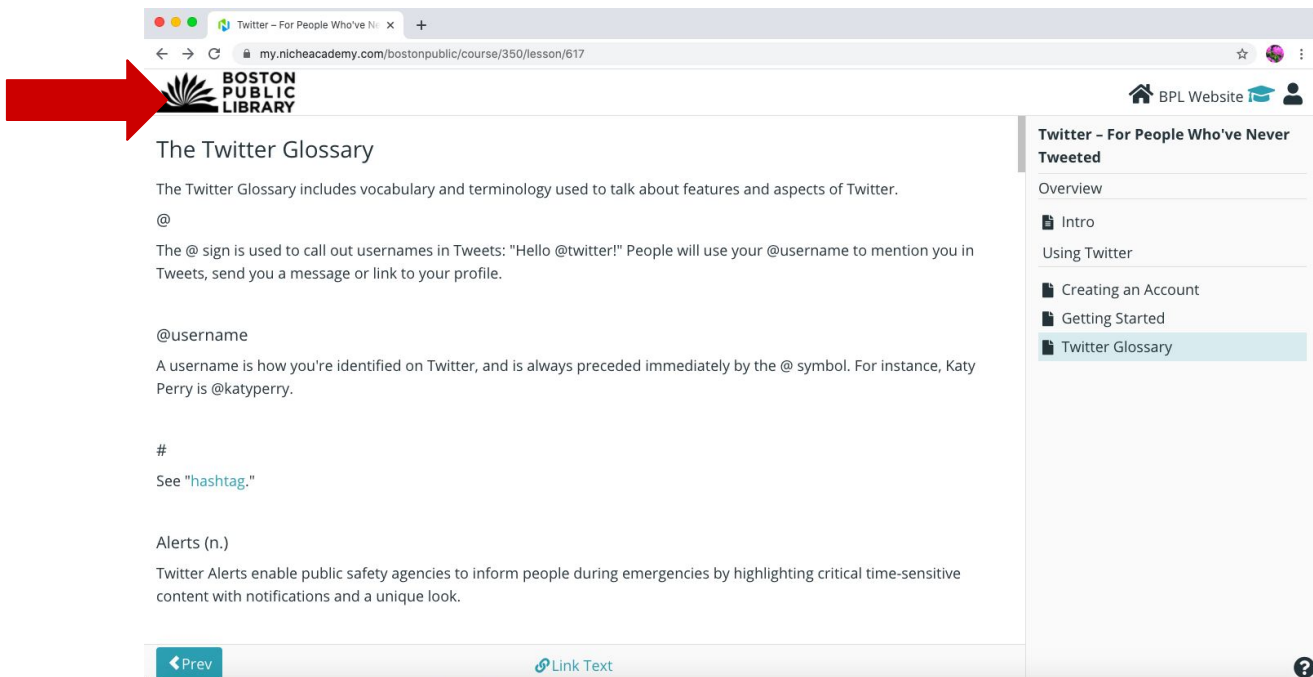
Twitter – For People Who've Ne ×
+
my.nicheacademy.com/bostonpublic/course/350/lesson/617

BOSTON PUBLIC LIBRARY

BPL Website

The Twitter Glossary

The Twitter Glossary includes vocabulary and terminology used to talk about features and aspects of Twitter.

@

The @ sign is used to call out usernames in Tweets: "Hello @twitter!" People will use your @username to mention you in Tweets, send you a message or link to your profile.

@username

A username is how you're identified on Twitter, and is always preceded immediately by the @ symbol. For instance, Katy Perry is @katyperry.

#

See "hashtag."

Alerts (n.)

Twitter Alerts enable public safety agencies to inform people during emergencies by highlighting critical time-sensitive content with notifications and a unique look.

Prev

Link Text

Twitter – For People Who've Never Tweeted

Overview

Intro

Using Twitter

Creating an Account

Getting Started

Twitter Glossary